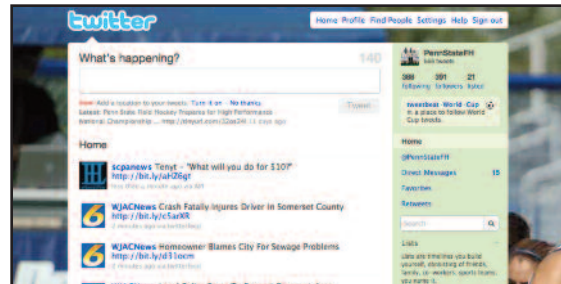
twitter

Home Profile Find People Settings Help Sign out

What's happening?

140

New Add a location to your tweets: Turn it on · No thanks

Latest: Penn State Field Hockey Prepares for High Performance National Championship ... http://tinyurl.com/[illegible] 11 days ago

Tweet

Home

scpanews Tenyt - "What will you do for $10?" http://bit.ly/aHZ6gt

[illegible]

WJACNews Crash Fatally Injures Driver In Somerset County http://bit.ly/c5arXR

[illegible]

WJACNews Homeowner Blames City For Sewage Problems http://bit.ly/d51ocm

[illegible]

PennStateFH

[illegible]

388 following

391 followers

21 listed

tweetbox · World · Cup

In a place to follow World Cup tweets.

Home

@PennStateFH

Direct Messages 15

Favorites

Retweets

Search

Lists

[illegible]